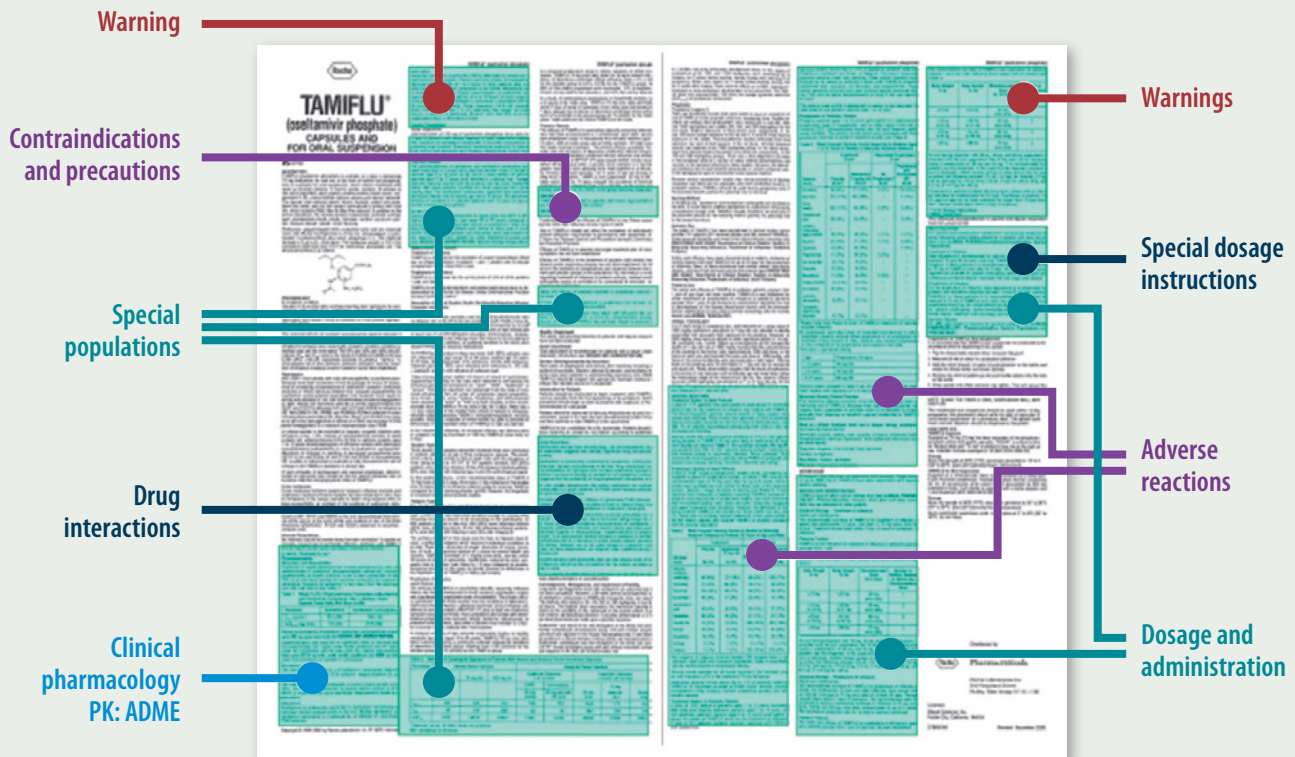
Warning

Contraindications and precautions

Special populations

Drug interactions

Clinical pharmacology PK: ADME

Roche

TAMIFLU®
(oseltamivir phosphate)
CAPSULES AND
FOR ORAL SUSPENSION

Warnings

Special dosage instructions

Adverse reactions

Dosage and administration

Roche Pharmaceuticals